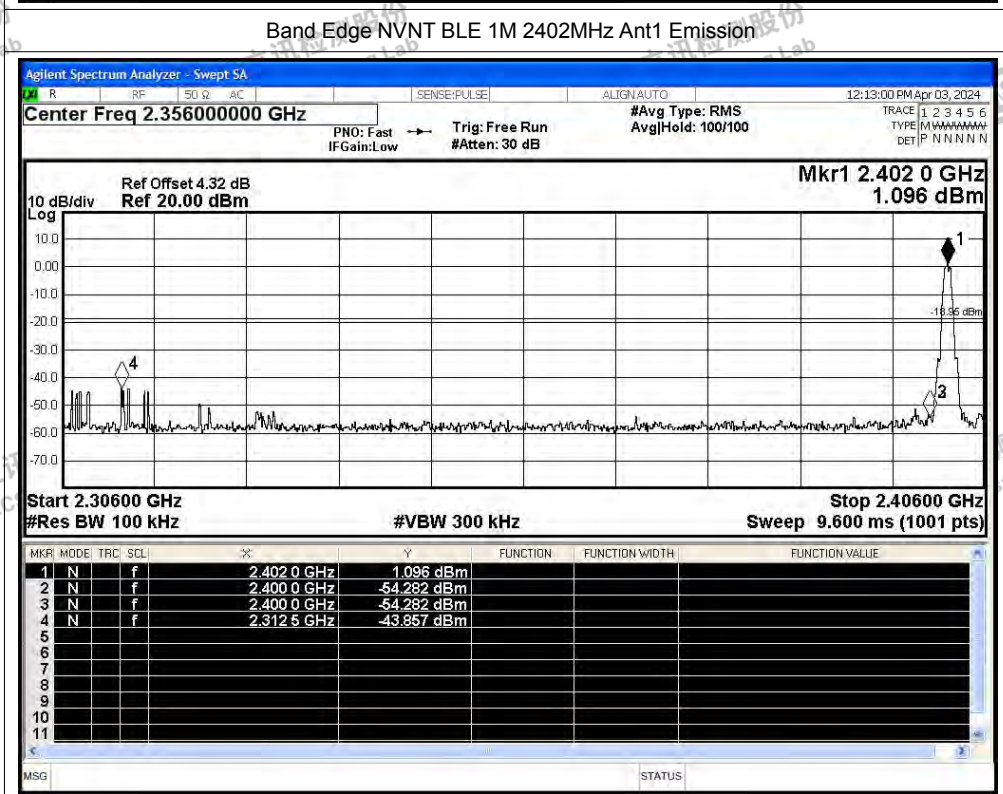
Band Edge NVNT BLE 1M 2402MHz Ant1 Emission

Agilent Spectrum Analyzer - Swept SA

R RF 50 Ω AC SENSE:PULSE ALIGN AUTO 12:13:00 PM Apr 03, 2024

Center Freq 2.356000000 GHz

PNO: Fast IFGain:Low

Trig: Free Run #Atten: 30 dB

#Avg Type: RMS Avg|Hold: 100/100

TRACE 1 2 3 4 5 6 TYPE M WWWWW DET P N N N N N

Ref Offset 4.32 dB
10 dB/div Ref 20.00 dBm
Log

Mkr1 2.402 0 GHz
1.096 dBm

10.0
0.00
-10.0
-20.0
-30.0
-40.0
-50.0
-60.0
-70.0

1
-18.95 dBm
4
3

Start 2.30600 GHz
#Res BW 100 kHz
#VBW 300 kHz
Stop 2.40600 GHz
Sweep 9.600 ms (1001 pts)

| MKR | MODE | TRC | SCL | X | Y | FUNCTION | FUNCTION WIDTH | FUNCTION VALUE |
|---|---|---|---|---|---|---|---|---|
| 1 | N | | f | 2.402 0 GHz | 1.096 dBm | | | |
| 2 | N | | f | 2.400 0 GHz | -54.282 dBm | | | |
| 3 | N | | f | 2.400 0 GHz | -54.282 dBm | | | |
| 4 | N | | f | 2.312 5 GHz | -43.857 dBm | | | |
| 5 | | | | | | | | |
| 6 | | | | | | | | |
| 7 | | | | | | | | |
| 8 | | | | | | | | |
| 9 | | | | | | | | |
| 10 | | | | | | | | |
| 11 | | | | | | | | |

MSG STATUS